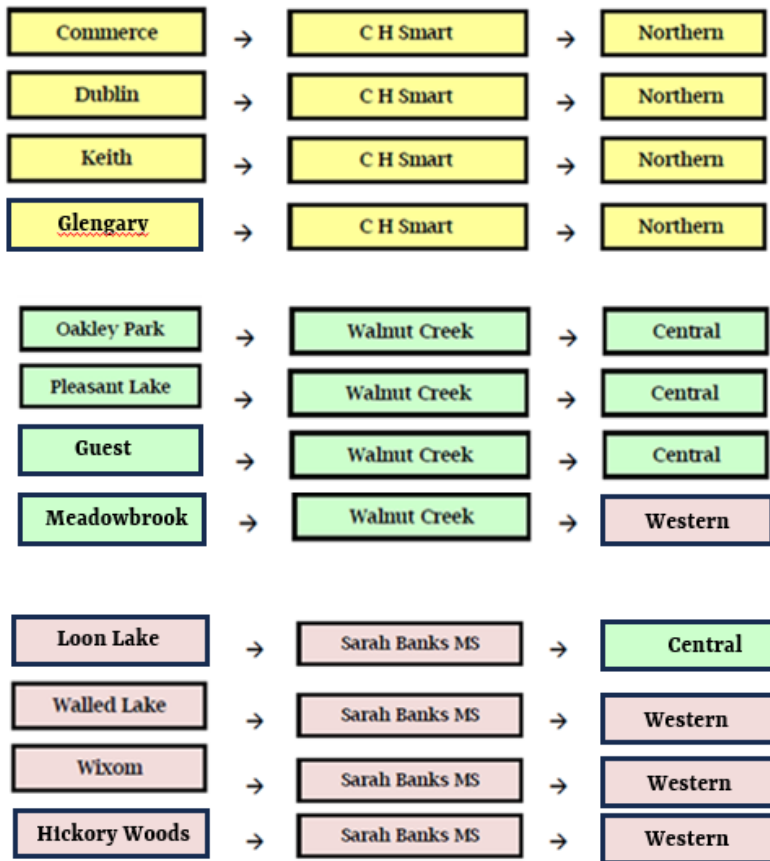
Commerce → C H Smart → Northern
Dublin → C H Smart → Northern
Keith → C H Smart → Northern
Glengary → C H Smart → Northern

Oakley Park → Walnut Creek → Central
Pleasant Lake → Walnut Creek → Central
Guest → Walnut Creek → Central
Meadowbrook → Walnut Creek → Western

Loon Lake → Sarah Banks MS → Central
Walled Lake → Sarah Banks MS → Western
Wixom → Sarah Banks MS → Western
Hickory Woods → Sarah Banks MS → Western